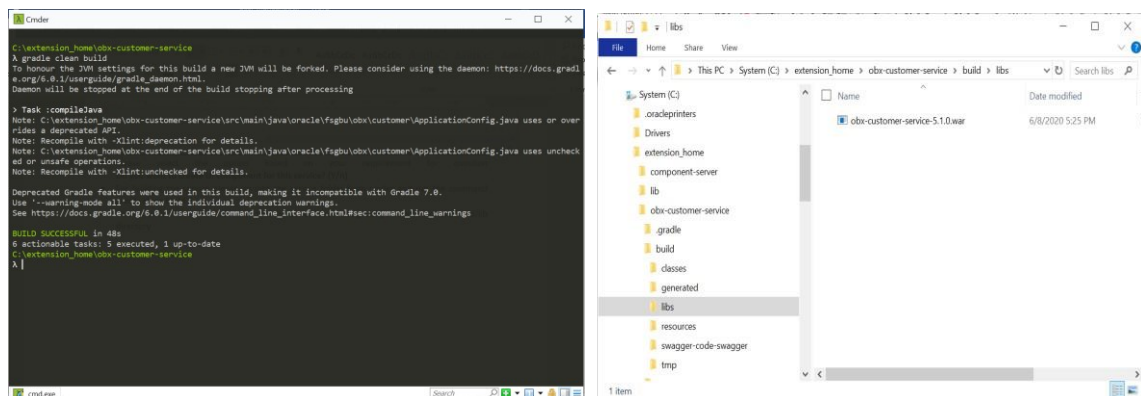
Cmder

C:\extension_home\obx-customer-service
λ gradle clean build
To honour the JVM settings for this build a new JVM will be forked. Please consider using the daemon: https://docs.gradle.org/6.0.1/userguide/gradle_daemon.html.
Daemon will be stopped at the end of the build stopping after processing

> Task :compileJava
Note: C:\extension_home\obx-customer-service\src\main\java\oracle\fsgbu\obx\customer\ApplicationConfig.java uses or overrides a deprecated API.
Note: Recompile with -Xlint:deprecation for details.
Note: C:\extension_home\obx-customer-service\src\main\java\oracle\fsgbu\obx\customer\ApplicationConfig.java uses unchecked or unsafe operations.
Note: Recompile with -Xlint:unchecked for details.

Deprecated Gradle features were used in this build, making it incompatible with Gradle 7.0.
Use '--warning-mode all' to show the individual deprecation warnings.
See https://docs.gradle.org/6.0.1/userguide/command_line_interface.html#sec:command_line_warnings

BUILD SUCCESSFUL in 48s
6 actionable tasks: 5 executed, 1 up-to-date
C:\extension_home\obx-customer-service
λ

cmd.exe
Search

libs
File Home Share View
This PC > System (C:) > extension_home > obx-customer-service > build > libs
Search libs

System (C:)
.oracleprinters
Drivers
extension_home
component-server
lib
obx-customer-service
.gradle
build
classes
generated
libs
resources
swagger-code-swagger
tmp

Name
Date modified
obx-customer-service-5.1.0.war
6/8/2020 5:25 PM

1 item